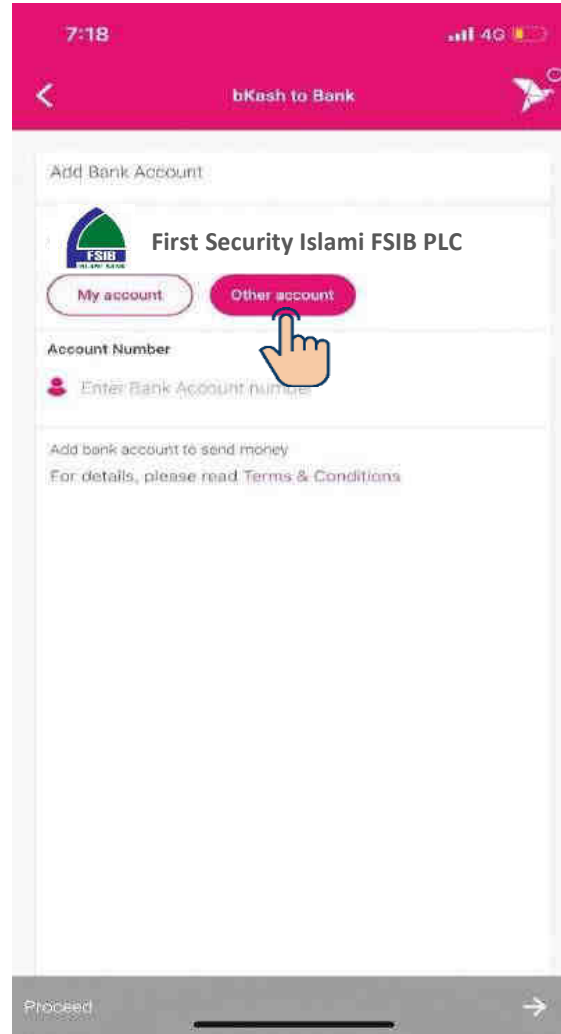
7:18

4G

bKash to Bank

Add Bank Account

FSIB

First Security Islami FSIB PLC

My account

Other account

Account Number

Enter Bank Account number

Add bank account to send money

For details, please read Terms & Conditions

Proceed